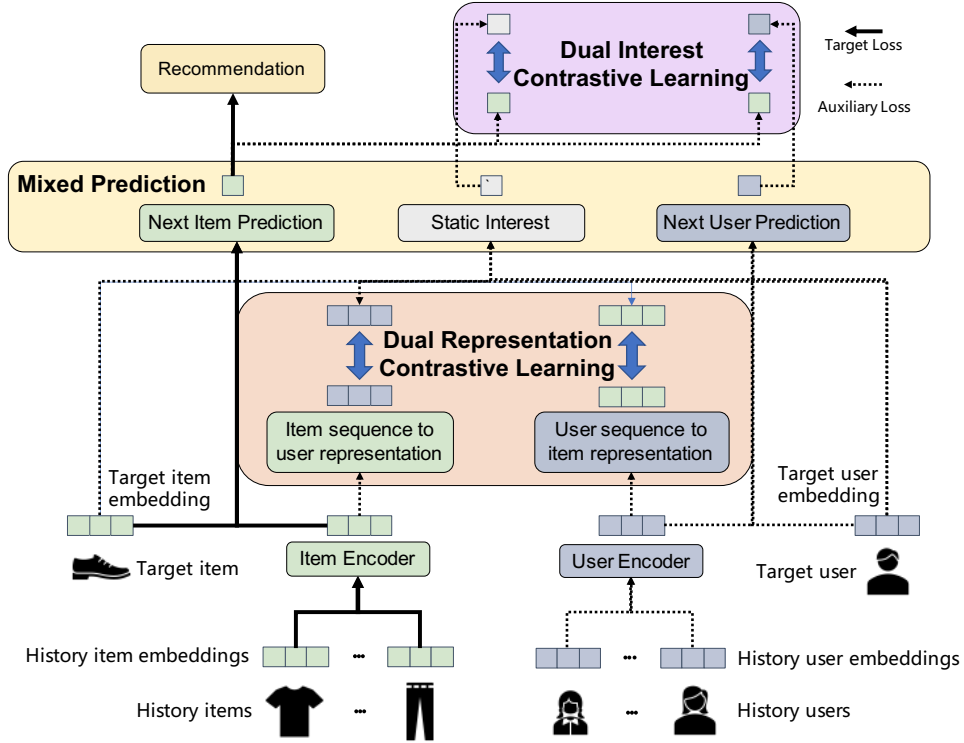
Dual Interest Contrastive Learning

Target Loss

Auxiliary Loss

Recommendation

Mixed Prediction

Next Item Prediction

Static Interest

Next User Prediction

Dual Representation Contrastive Learning

Item sequence to user representation

User sequence to item representation

Target item embedding

Target user embedding

Target item

Item Encoder

User Encoder

Target user

History item embeddings

...

History user embeddings

History items

...

History users